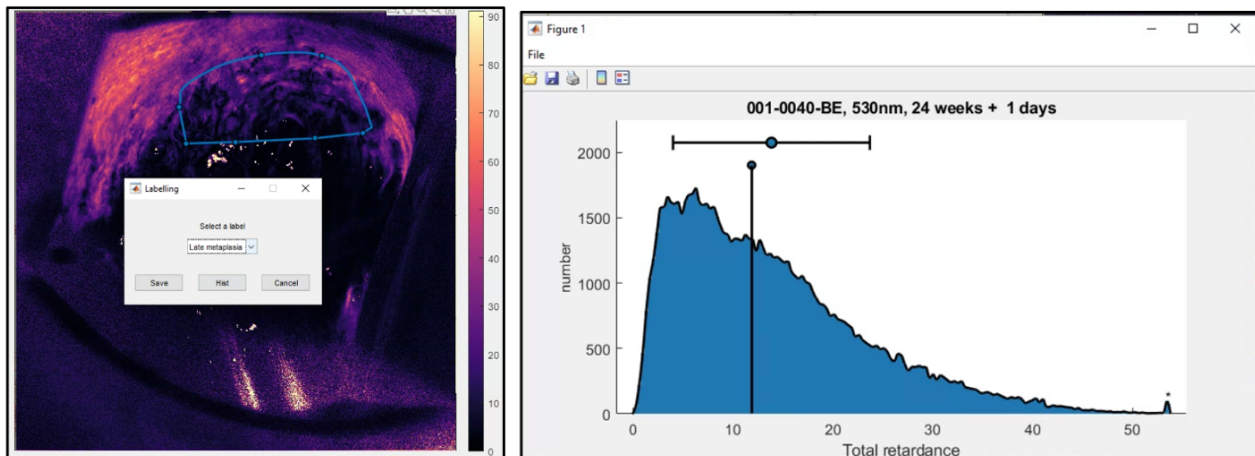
90
80
70
60
50
40
30
20
10
0

Labelling

Select a label

Late metaplasia

Save

Hist

Cancel

Figure 1

File

001-0040-BE, 530nm, 24 weeks + 1 days

2000
1500
1000
500
0

number

0
10
20
30
40
50

Total retardance